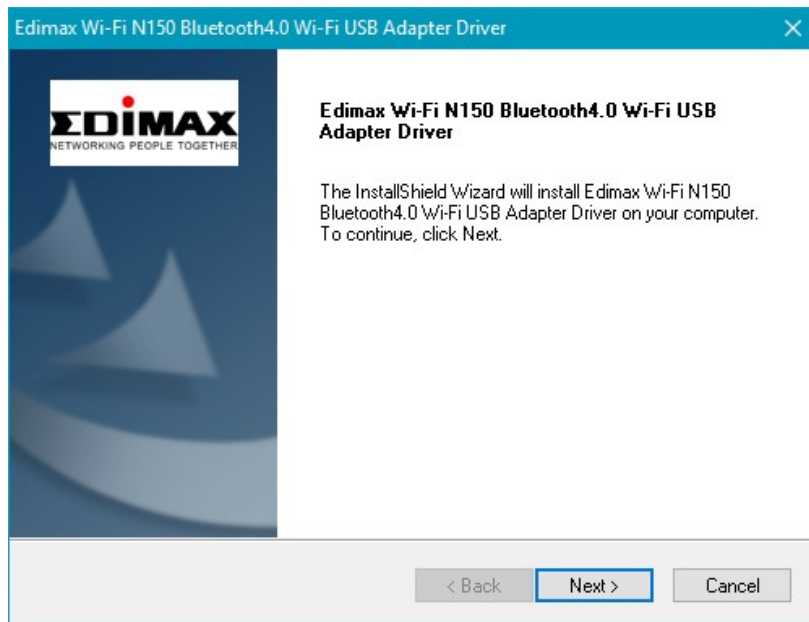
Edimax Wi-Fi N150 Bluetooth4.0 Wi-Fi USB Adapter Driver

×

EDIMAX
NETWORKING PEOPLE TOGETHER

Edimax Wi-Fi N150 Bluetooth4.0 Wi-Fi USB Adapter Driver

The InstallShield Wizard will install Edimax Wi-Fi N150 Bluetooth4.0 Wi-Fi USB Adapter Driver on your computer. To continue, click Next.

< Back

Next >

Cancel